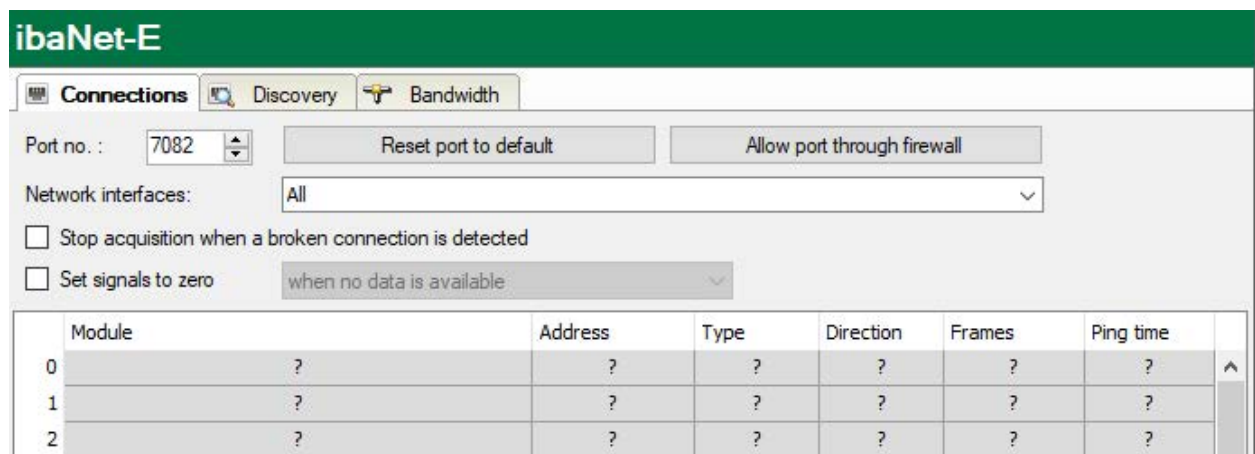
ibaNet-E

Connections | Discovery | Bandwidth

Port no. : 7082

Reset port to default

Allow port through firewall

Network interfaces: All

Stop acquisition when a broken connection is detected

Set signals to zero when no data is available

| | Module | Address | Type | Direction | Frames | Ping time |
|---|---|---|---|---|---|---|
| 0 | ? | ? | ? | ? | ? | ? |
| 1 | ? | ? | ? | ? | ? | ? |
| 2 | ? | ? | ? | ? | ? | ? |